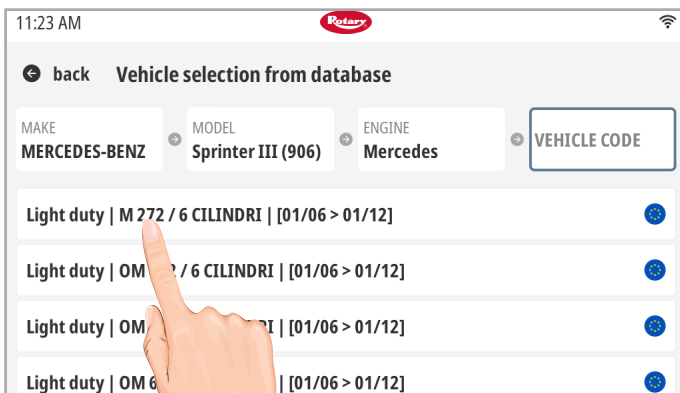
11:23 AM

Rotary

back Vehicle selection from database

MAKE
MERCEDES-BENZ

MODEL
Sprinter III (906)

ENGINE
Mercedes

VEHICLE CODE

Light duty | M 272 / 6 CILINDRI | [01/06 > 01/12]

Light duty | OM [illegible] / 6 CILINDRI | [01/06 > 01/12]

Light duty | OM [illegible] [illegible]RI | [01/06 > 01/12]

Light duty | OM 6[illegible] | [01/06 > 01/12]